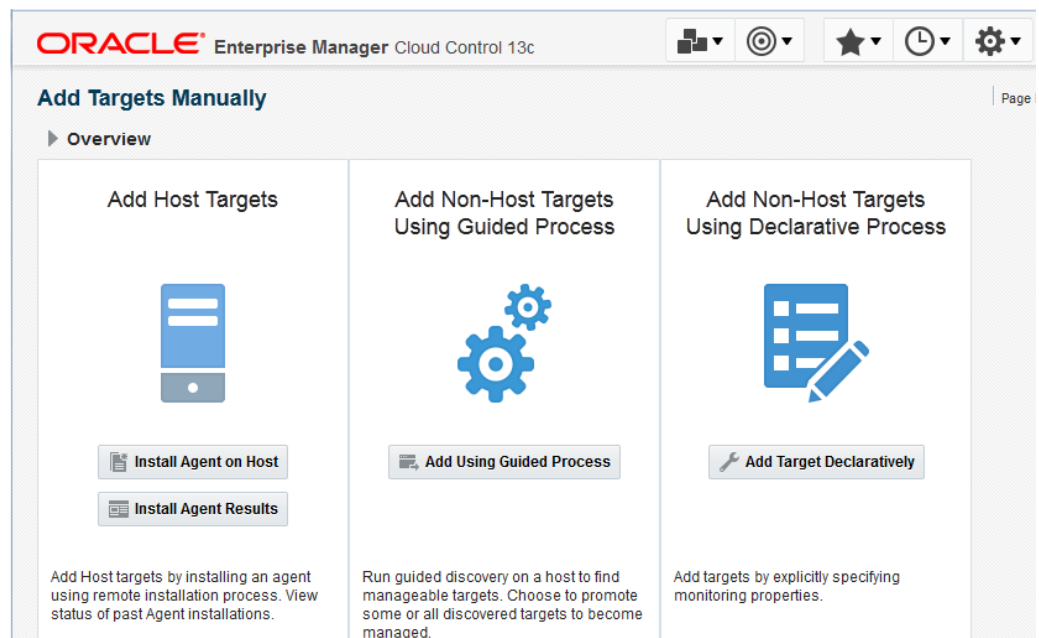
ORACLE Enterprise Manager Cloud Control 13c

Add Targets Manually

Page

Overview

Add Host Targets

Install Agent on Host

Install Agent Results

Add Host targets by installing an agent using remote installation process. View status of past Agent installations.

Add Non-Host Targets Using Guided Process

Add Using Guided Process

Run guided discovery on a host to find manageable targets. Choose to promote some or all discovered targets to become managed.

Add Non-Host Targets Using Declarative Process

Add Target Declaratively

Add targets by explicitly specifying monitoring properties.